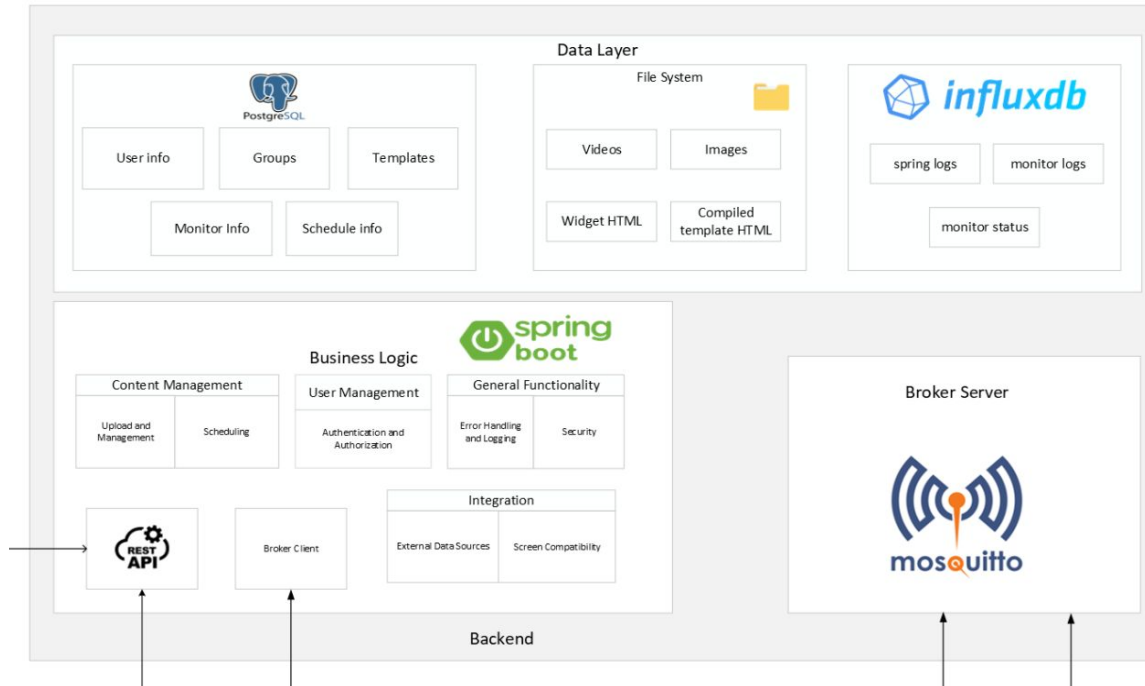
Data Layer

PostgreSQL

User info

Groups

Templates

Monitor Info

Schedule info

File System

Videos

Images

Widget HTML

Compiled template HTML

influxdb

spring logs

monitor logs

monitor status

spring boot

Business Logic

Content Management

Upload and Management

Scheduling

User Management

Authentication and Authorization

General Functionality

Error Handling and Logging

Security

REST API

Broker Client

Integration

External Data Sources

Screen Compatibility

Broker Server

mosquitto

Backend